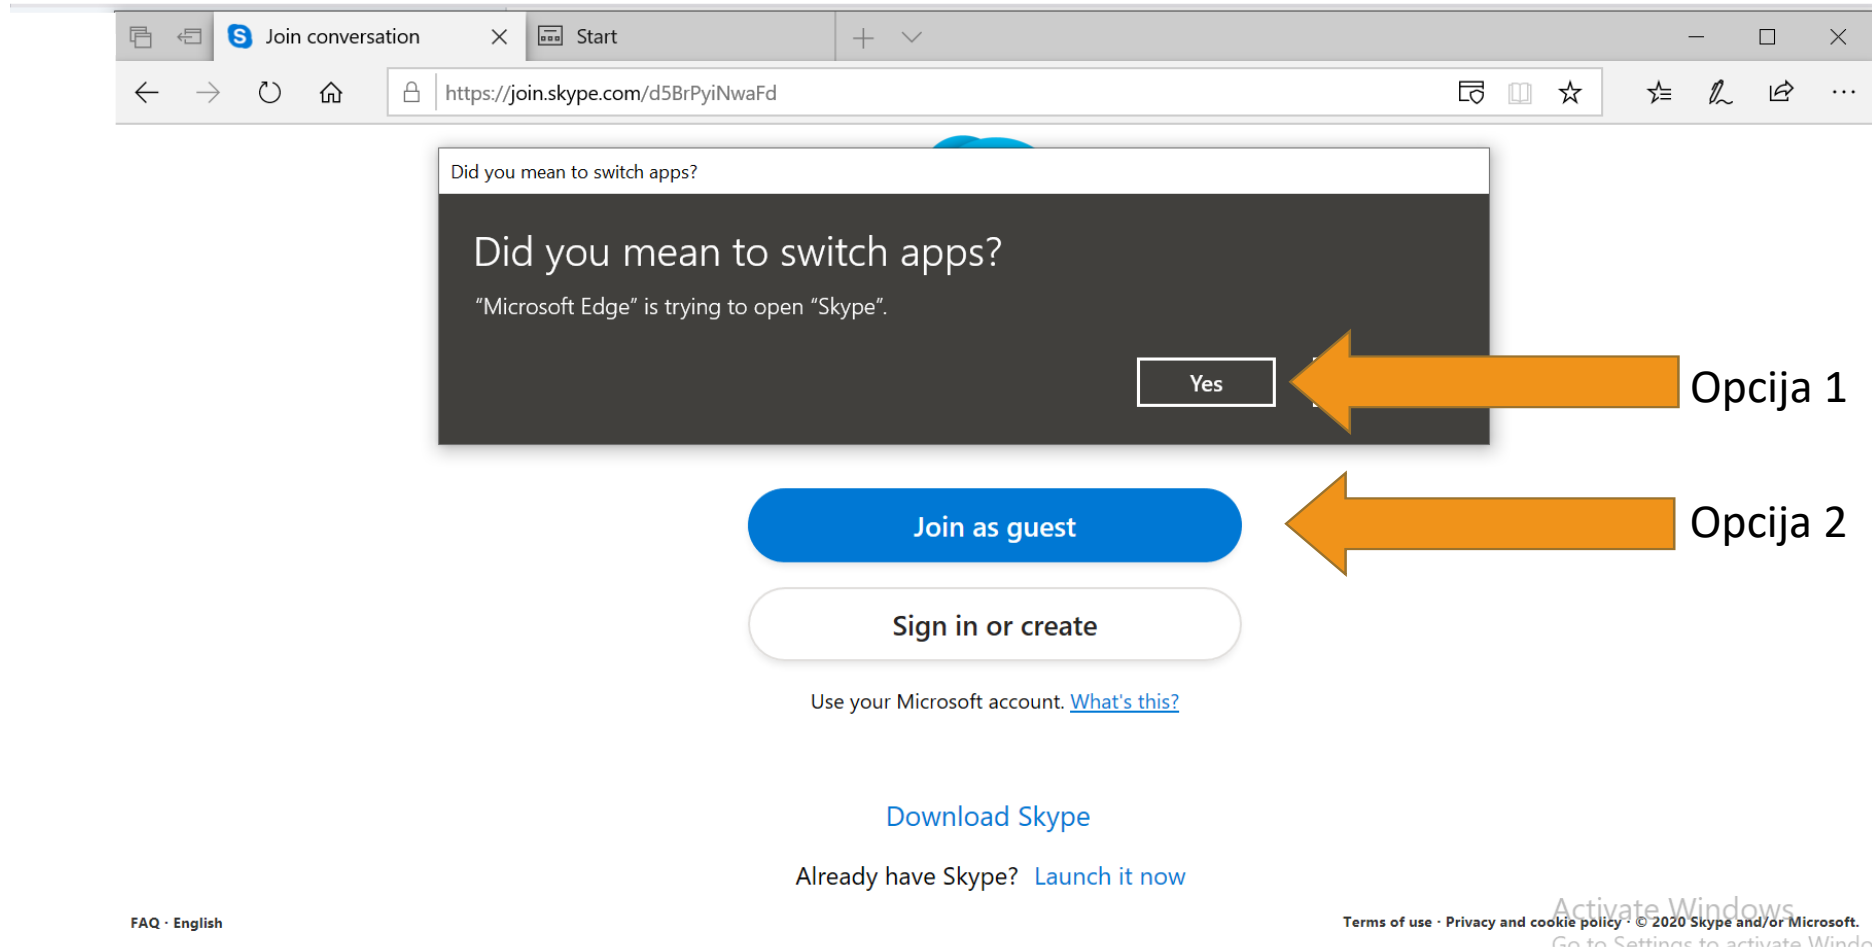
Join conversation

Start

https://join.skype.com/d5BrPyiNwaFd

Did you mean to switch apps?

Did you mean to switch apps?

"Microsoft Edge" is trying to open "Skype".

Yes

Opcija 1

Join as guest

Opcija 2

Sign in or create

Use your Microsoft account. What's this?

Download Skype

Already have Skype? Launch it now

FAQ · English

Terms of use · Privacy and cookie policy · © 2020 Skype and/or Microsoft.

Activate Windows
Go to Settings to activate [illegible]